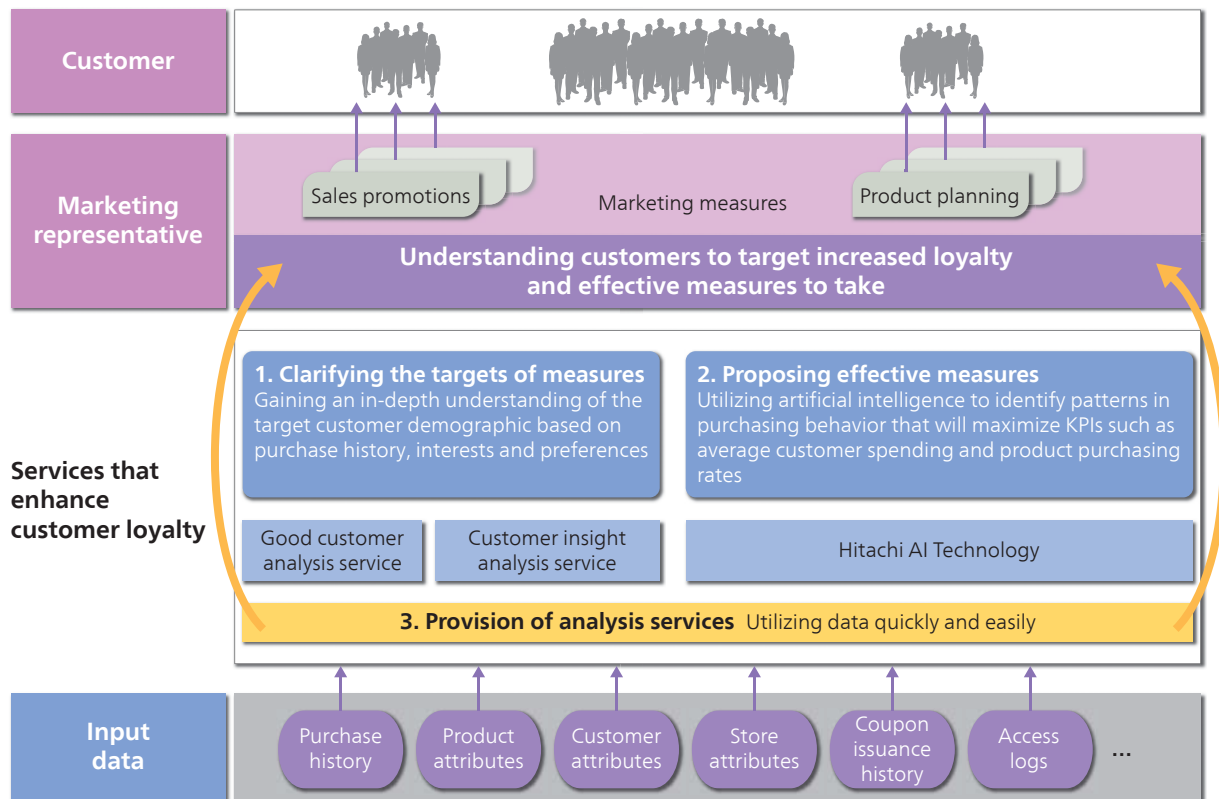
Customer

Marketing representative

Sales promotions

Marketing measures

Product planning

Understanding customers to target increased loyalty and effective measures to take

Services that enhance customer loyalty

1. Clarifying the targets of measures
Gaining an in-depth understanding of the target customer demographic based on purchase history, interests and preferences

2. Proposing effective measures
Utilizing artificial intelligence to identify patterns in purchasing behavior that will maximize KPIs such as average customer spending and product purchasing rates

Good customer analysis service

Customer insight analysis service

Hitachi AI Technology

3. Provision of analysis services Utilizing data quickly and easily

Input data

Purchase history

Product attributes

Customer attributes

Store attributes

Coupon issuance history

Access logs

...